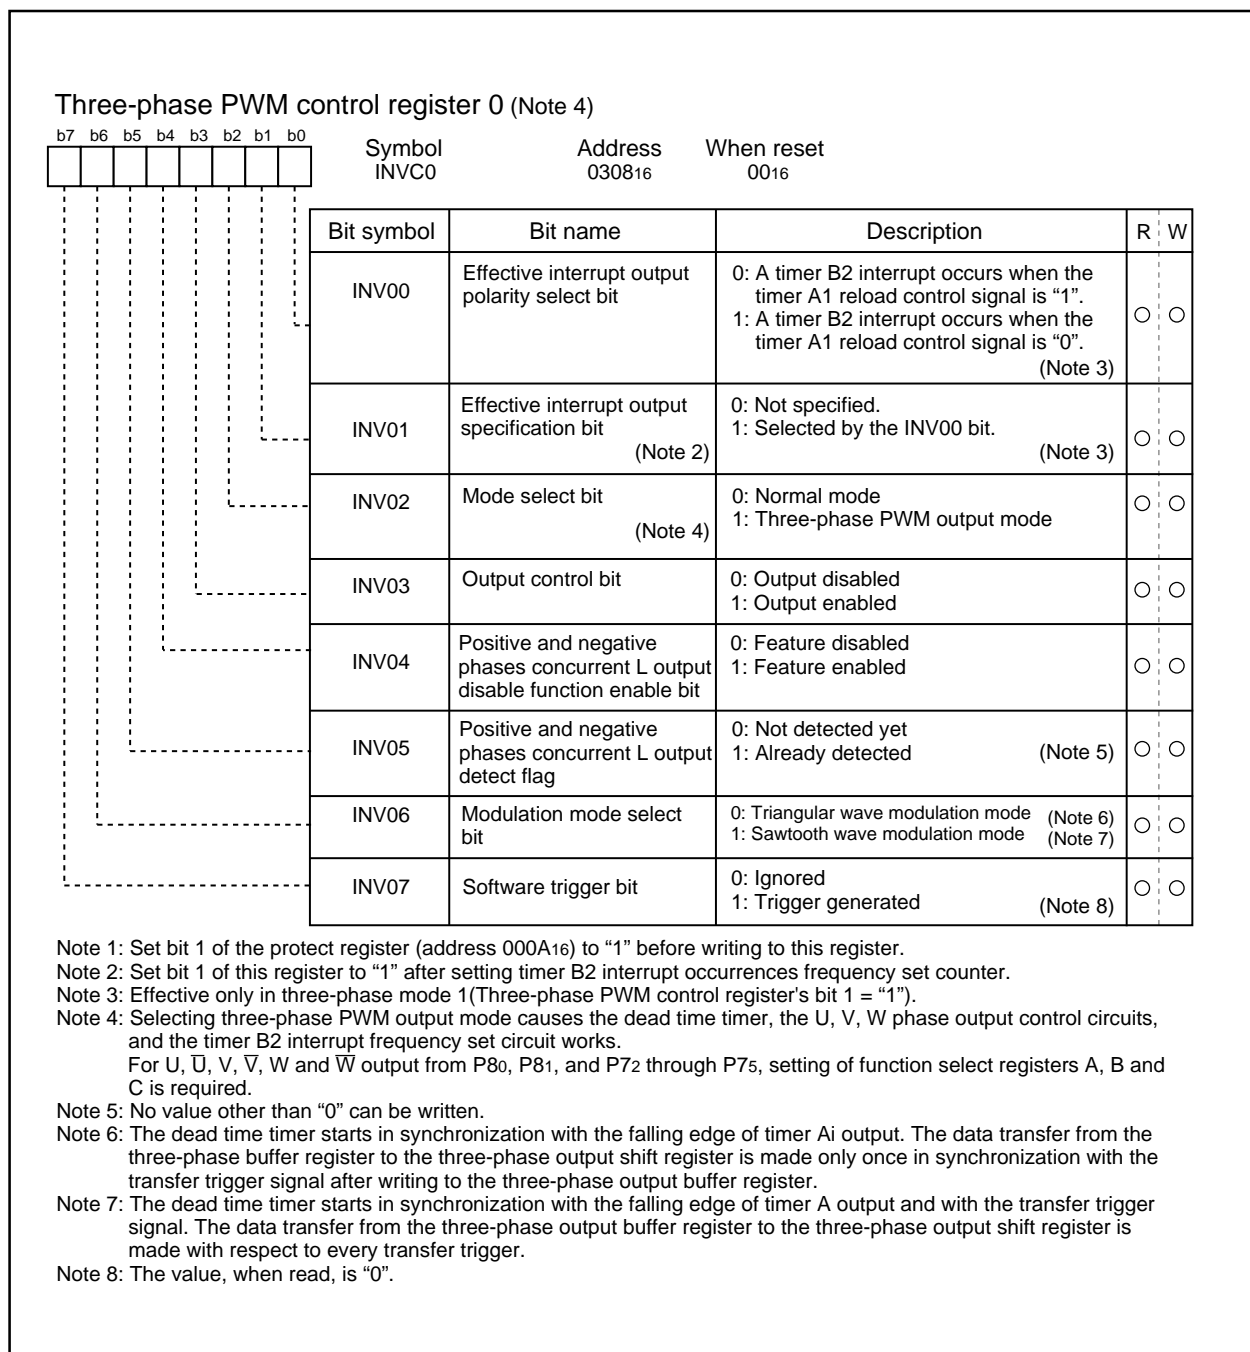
Three-phase PWM control register 0 (Note 4)

b7 b6 b5 b4 b3 b2 b1 b0

Symbol INVC0    Address $0308_{16}$    When reset $00_{16}$

| Bit symbol | Bit name | Description | R | W |
|---|---|---|---|---|
| INV00 | Effective interrupt output polarity select bit | 0: A timer B2 interrupt occurs when the timer A1 reload control signal is "1". 1: A timer B2 interrupt occurs when the timer A1 reload control signal is "0". (Note 3) | ○ | ○ |
| INV01 | Effective interrupt output specification bit (Note 2) | 0: Not specified. 1: Selected by the INV00 bit. (Note 3) | ○ | ○ |
| INV02 | Mode select bit (Note 4) | 0: Normal mode 1: Three-phase PWM output mode | ○ | ○ |
| INV03 | Output control bit | 0: Output disabled 1: Output enabled | ○ | ○ |
| INV04 | Positive and negative phases concurrent L output disable function enable bit | 0: Feature disabled 1: Feature enabled | ○ | ○ |
| INV05 | Positive and negative phases concurrent L output detect flag | 0: Not detected yet 1: Already detected (Note 5) | ○ | ○ |
| INV06 | Modulation mode select bit | 0: Triangular wave modulation mode (Note 6) 1: Sawtooth wave modulation mode (Note 7) | ○ | ○ |
| INV07 | Software trigger bit | 0: Ignored 1: Trigger generated (Note 8) | ○ | ○ |

Note 1: Set bit 1 of the protect register (address $000A_{16}$) to "1" before writing to this register.
Note 2: Set bit 1 of this register to "1" after setting timer B2 interrupt occurrences frequency set counter.
Note 3: Effective only in three-phase mode 1(Three-phase PWM control register's bit 1 = "1").
Note 4: Selecting three-phase PWM output mode causes the dead time timer, the U, V, W phase output control circuits, and the timer B2 interrupt frequency set circuit works.
For U, $\overline{U}$, V, $\overline{V}$, W and $\overline{W}$ output from $P8_0$, $P8_1$, and $P7_2$ through $P7_5$, setting of function select registers A, B and C is required.
Note 5: No value other than "0" can be written.
Note 6: The dead time timer starts in synchronization with the falling edge of timer Ai output. The data transfer from the three-phase buffer register to the three-phase output shift register is made only once in synchronization with the transfer trigger signal after writing to the three-phase output buffer register.
Note 7: The dead time timer starts in synchronization with the falling edge of timer A output and with the transfer trigger signal. The data transfer from the three-phase output buffer register to the three-phase output shift register is made with respect to every transfer trigger.
Note 8: The value, when read, is "0".